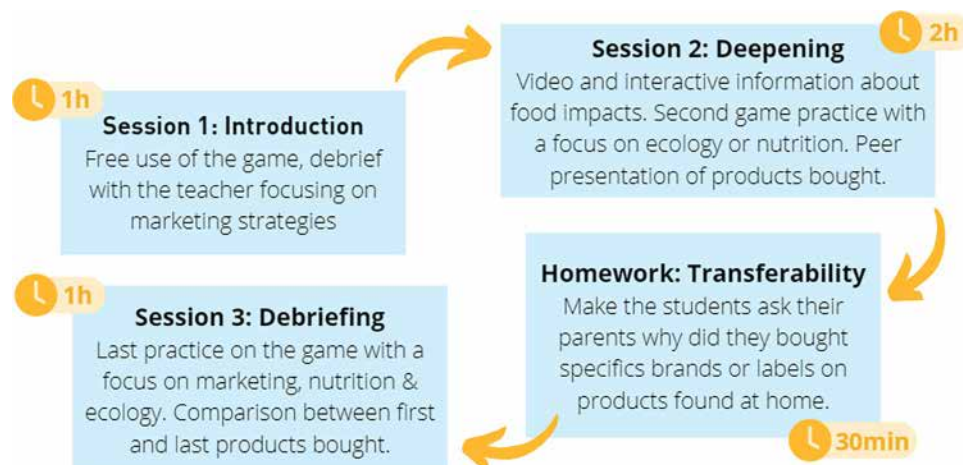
1h

Session 1: Introduction
Free use of the game, debrief with the teacher focusing on marketing strategies

2h

Session 2: Deepening
Video and interactive information about food impacts. Second game practice with a focus on ecology or nutrition. Peer presentation of products bought.

Homework: Transferability
Make the students ask their parents why did they bought specifics brands or labels on products found at home.

30min

1h

Session 3: Debriefing
Last practice on the game with a focus on marketing, nutrition & ecology. Comparison between first and last products bought.